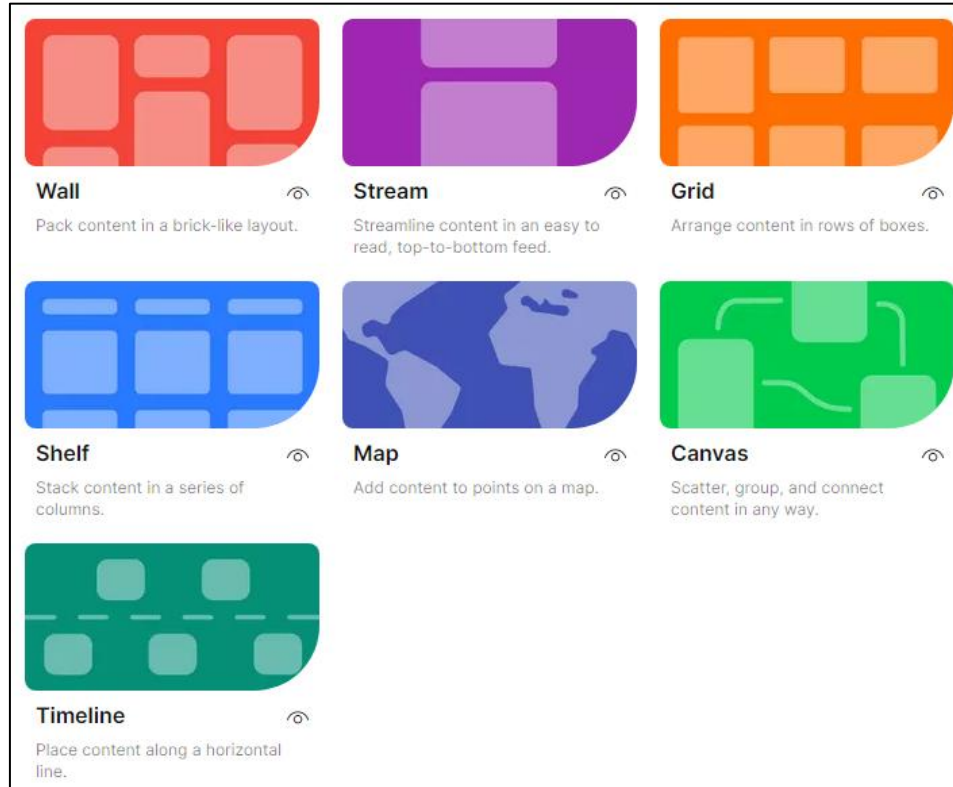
Wall

Pack content in a brick-like layout.

Stream

Streamline content in an easy to read, top-to-bottom feed.

Grid

Arrange content in rows of boxes.

Shelf

Stack content in a series of columns.

Map

Add content to points on a map.

Canvas

Scatter, group, and connect content in any way.

Timeline

Place content along a horizontal line.